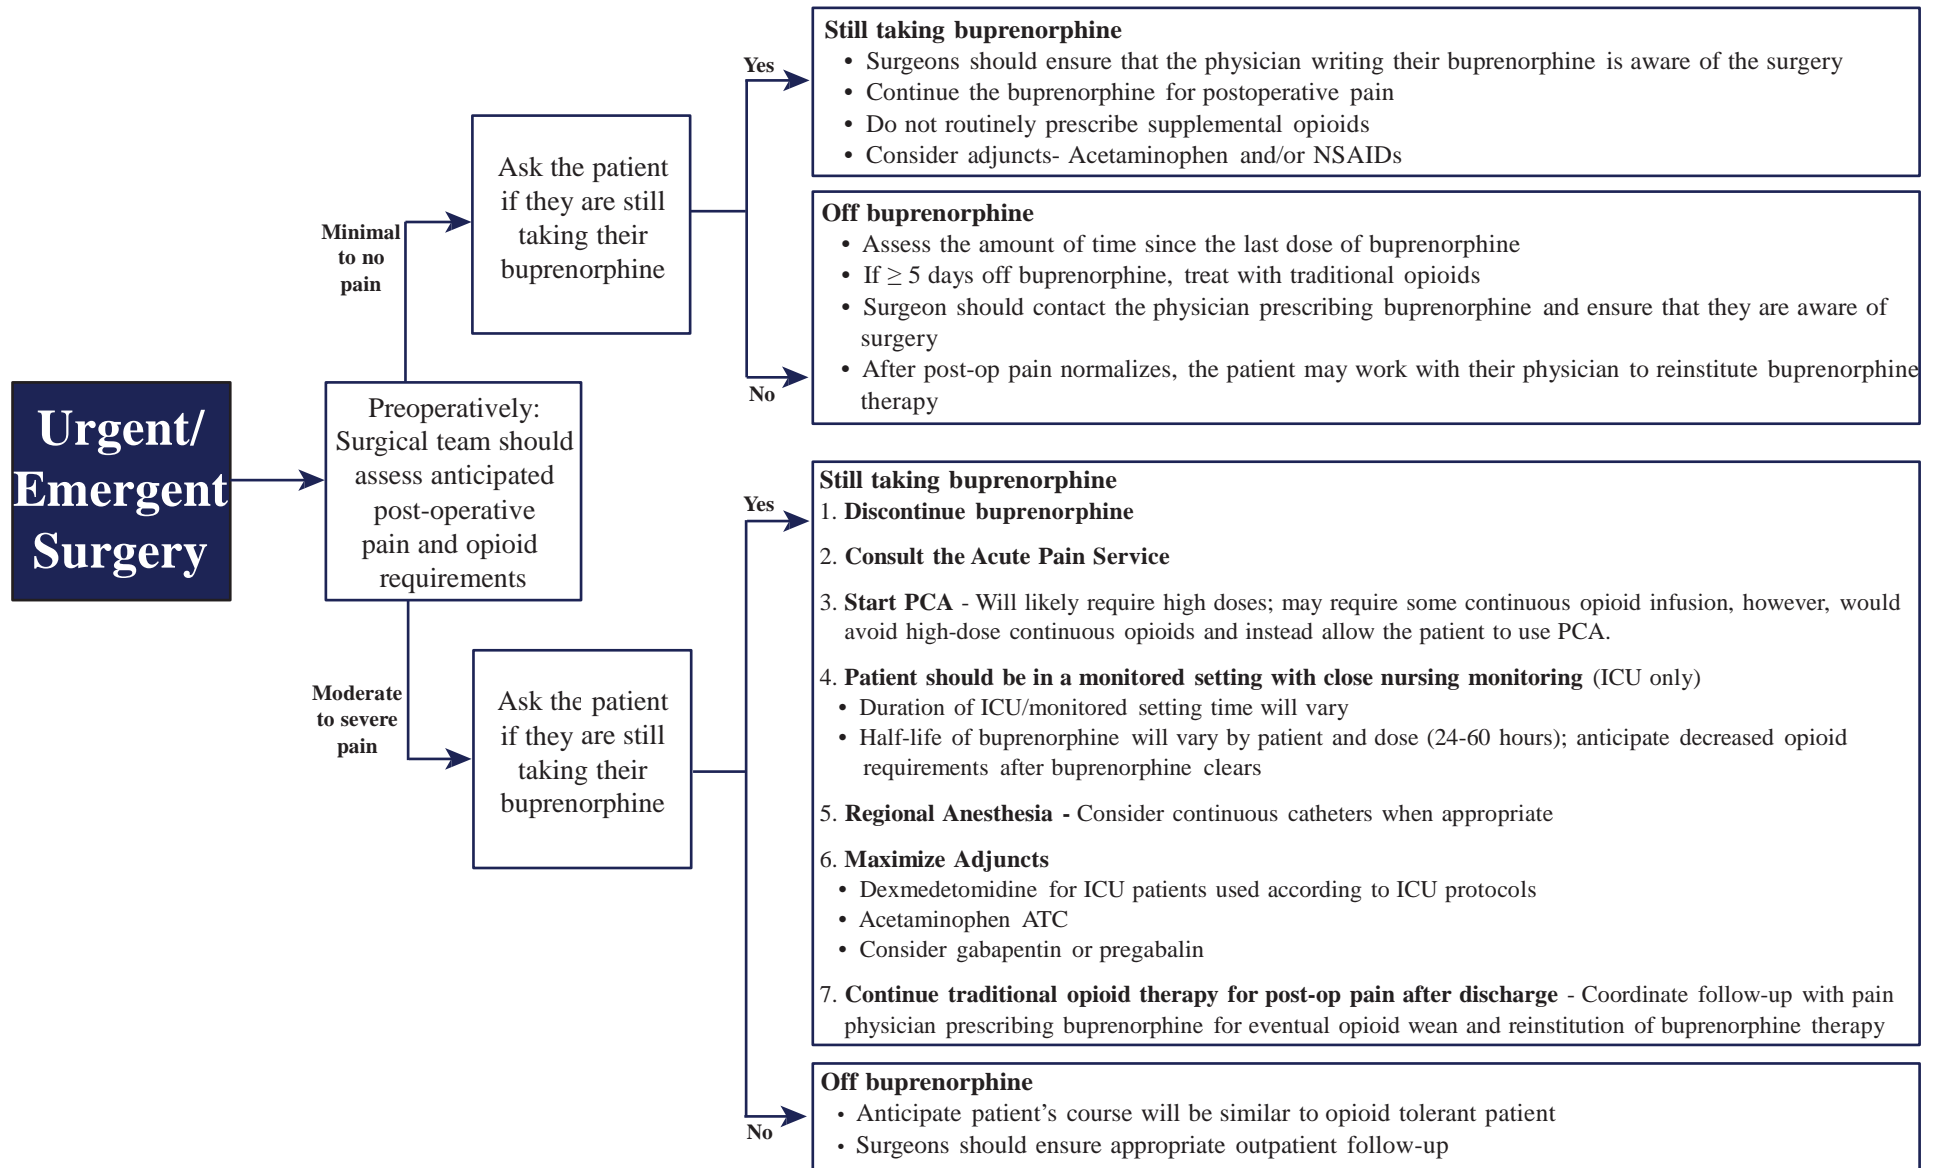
Urgent/ Emergent Surgery

Preoperatively: Surgical team should assess anticipated post-operative pain and opioid requirements

Minimal to no pain

Ask the patient if they are still taking their buprenorphine

Yes

Still taking buprenorphine
• Surgeons should ensure that the physician writing their buprenorphine is aware of the surgery
• Continue the buprenorphine for postoperative pain
• Do not routinely prescribe supplemental opioids
• Consider adjuncts- Acetaminophen and/or NSAIDs

No

Off buprenorphine
• Assess the amount of time since the last dose of buprenorphine
• If $\geq$ 5 days off buprenorphine, treat with traditional opioids
• Surgeon should contact the physician prescribing buprenorphine and ensure that they are aware of surgery
• After post-op pain normalizes, the patient may work with their physician to reinstitute buprenorphine therapy

Moderate to severe pain

Ask the patient if they are still taking their buprenorphine

Yes

Still taking buprenorphine
1. Discontinue buprenorphine

2. Consult the Acute Pain Service

3. Start PCA - Will likely require high doses; may require some continuous opioid infusion, however, would avoid high-dose continuous opioids and instead allow the patient to use PCA.

4. Patient should be in a monitored setting with close nursing monitoring (ICU only)
• Duration of ICU/monitored setting time will vary
• Half-life of buprenorphine will vary by patient and dose (24-60 hours); anticipate decreased opioid requirements after buprenorphine clears

5. Regional Anesthesia - Consider continuous catheters when appropriate

6. Maximize Adjuncts
• Dexmedetomidine for ICU patients used according to ICU protocols
• Acetaminophen ATC
• Consider gabapentin or pregabalin

7. Continue traditional opioid therapy for post-op pain after discharge - Coordinate follow-up with pain physician prescribing buprenorphine for eventual opioid wean and reinstitution of buprenorphine therapy

No

Off buprenorphine
• Anticipate patient’s course will be similar to opioid tolerant patient
• Surgeons should ensure appropriate outpatient follow-up